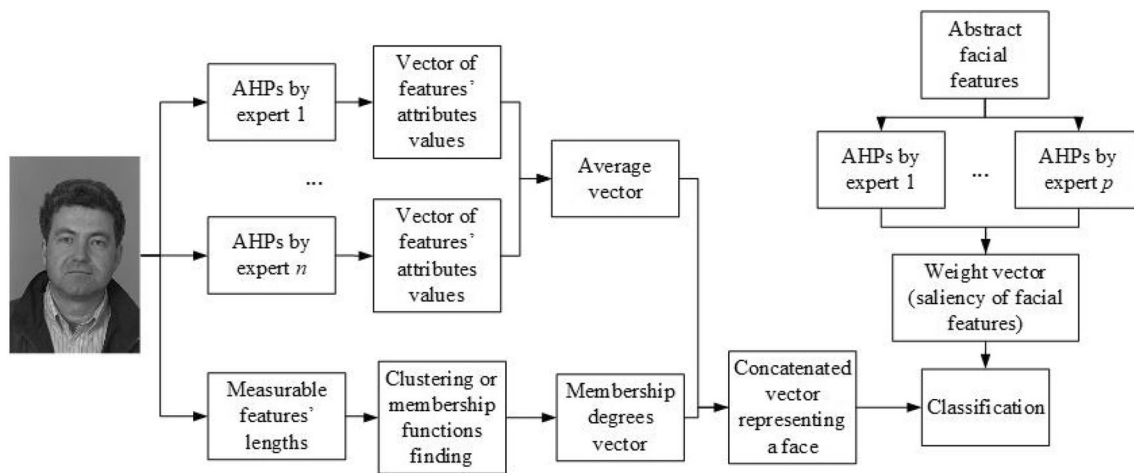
AHPs by expert 1

Vector of features' attributes values

...

AHPs by expert $n$

Vector of features' attributes values

Average vector

Abstract facial features

AHPs by expert 1

...

AHPs by expert $p$

Weight vector (saliency of facial features)

Measurable features' lengths

Clustering or membership functions finding

Membership degrees vector

Concatenated vector representing a face

Classification